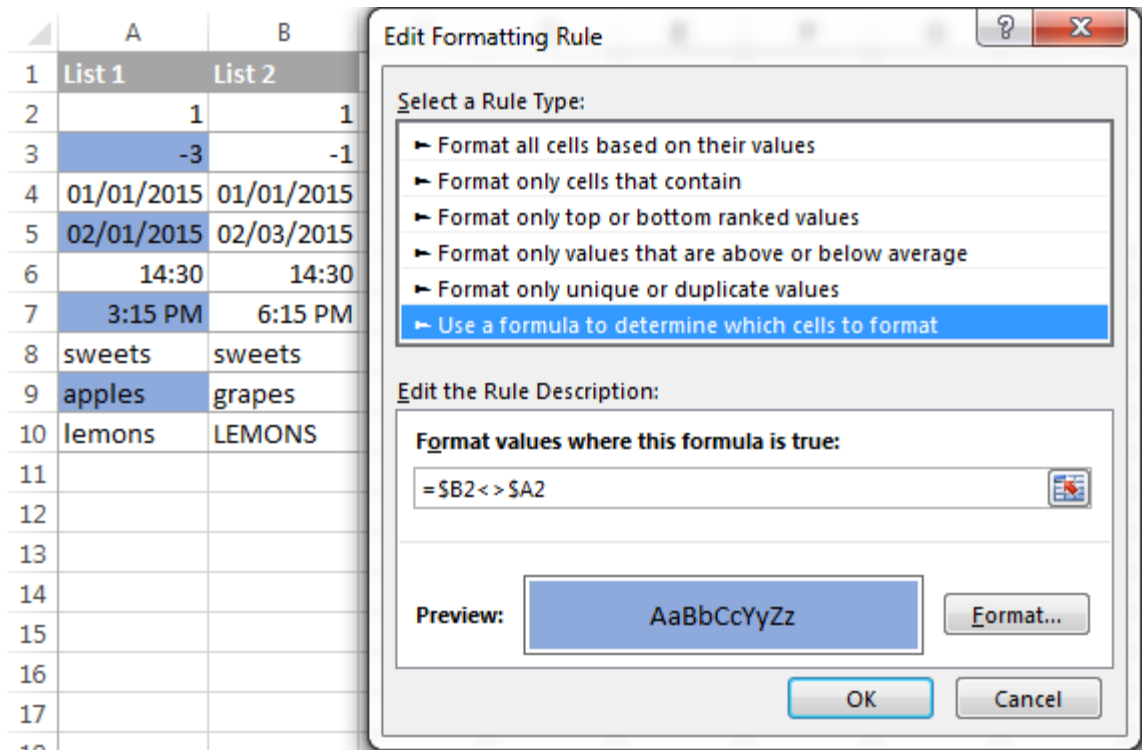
|  | A | B |
|---|---|---|
| 1 | List 1 | List 2 |
| 2 | 1 | 1 |
| 3 | -3 | -1 |
| 4 | 01/01/2015 | 01/01/2015 |
| 5 | 02/01/2015 | 02/03/2015 |
| 6 | 14:30 | 14:30 |
| 7 | 3:15 PM | 6:15 PM |
| 8 | sweets | sweets |
| 9 | apples | grapes |
| 10 | lemons | LEMONS |
| 11 | | |
| 12 | | |
| 13 | | |
| 14 | | |
| 15 | | |
| 16 | | |
| 17 | | |

Edit Formatting Rule

?

X

Select a Rule Type:

► Format all cells based on their values
► Format only cells that contain
► Format only top or bottom ranked values
► Format only values that are above or below average
► Format only unique or duplicate values
► Use a formula to determine which cells to format

Edit the Rule Description:

Format values where this formula is true:

=$B2<>$A2

Preview:

AaBbCcYyZz

Format...

OK

Cancel